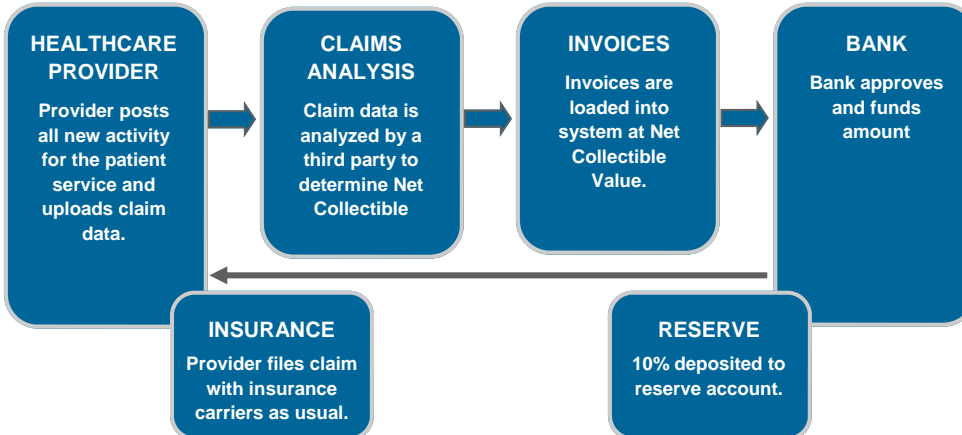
HEALTHCARE PROVIDER

Provider posts all new activity for the patient service and uploads claim data.

CLAIMS ANALYSIS

Claim data is analyzed by a third party to determine Net Collectible

INVOICES

Invoices are loaded into system at Net Collectible Value.

BANK

Bank approves and funds amount

INSURANCE

Provider files claim with insurance carriers as usual.

RESERVE

10% deposited to reserve account.